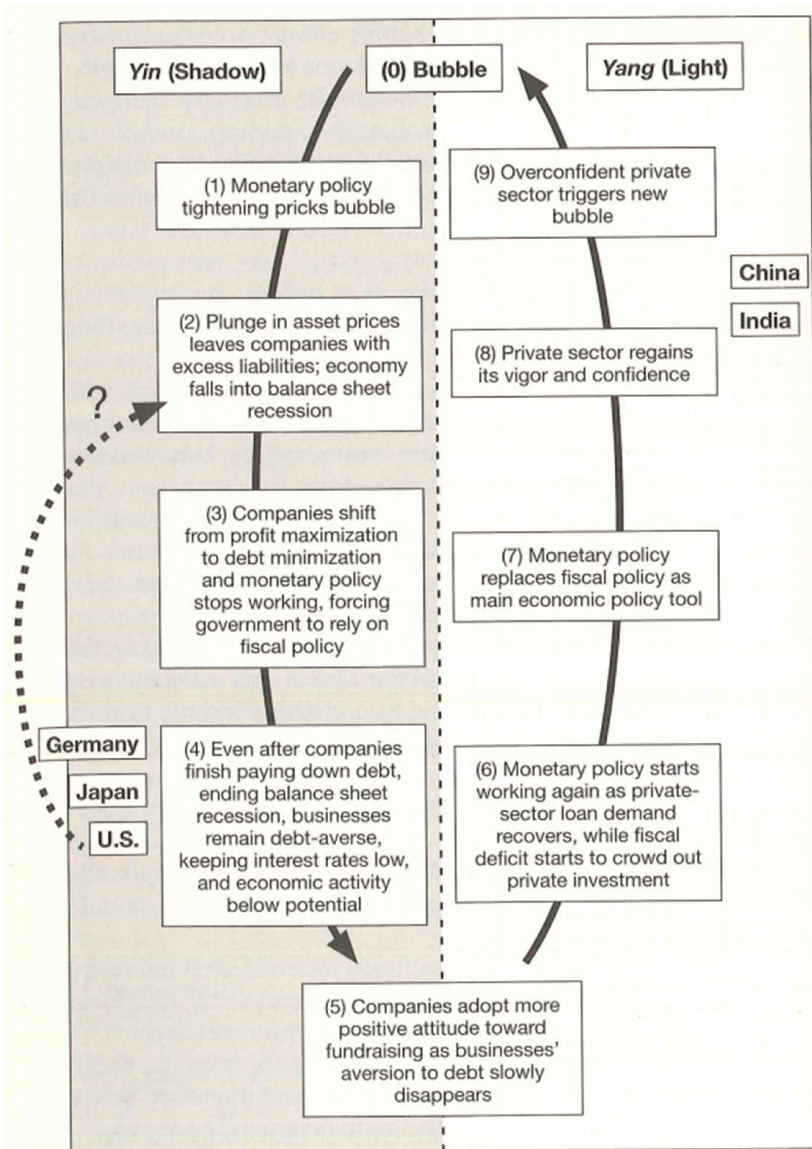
*Yin* (Shadow)

(0) Bubble

*Yang* (Light)

(1) Monetary policy tightening pricks bubble

(9) Overconfident private sector triggers new bubble

China

India

(2) Plunge in asset prices leaves companies with excess liabilities; economy falls into balance sheet recession

(8) Private sector regains its vigor and confidence

?

(3) Companies shift from profit maximization to debt minimization and monetary policy stops working, forcing government to rely on fiscal policy

(7) Monetary policy replaces fiscal policy as main economic policy tool

Germany

Japan

U.S.

(4) Even after companies finish paying down debt, ending balance sheet recession, businesses remain debt-averse, keeping interest rates low, and economic activity below potential

(6) Monetary policy starts working again as private-sector loan demand recovers, while fiscal deficit starts to crowd out private investment

(5) Companies adopt more positive attitude toward fundraising as businesses' aversion to debt slowly disappears